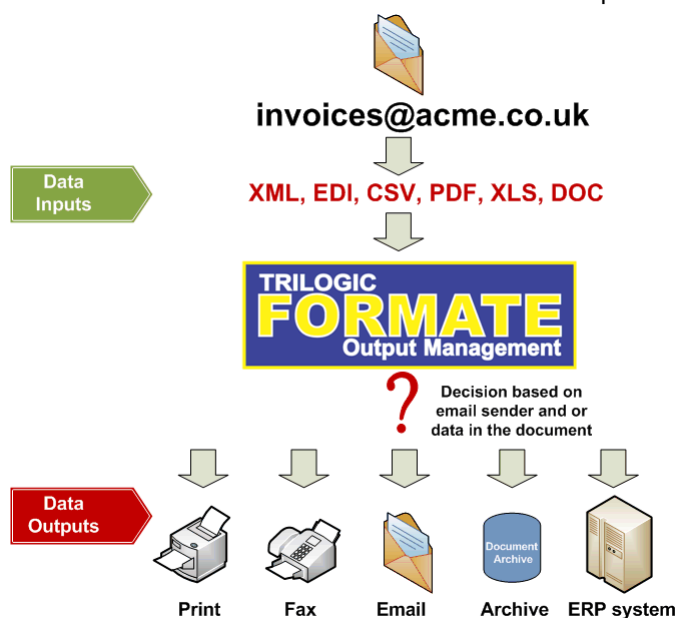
invoices@acme.co.uk

Data Inputs

XML, EDI, CSV, PDF, XLS, DOC

TRILOGIC
FORMATE
Output Management

?

Decision based on email sender and or data in the document

Data Outputs

Document Archive

Print

Fax

Email

Archive

ERP system